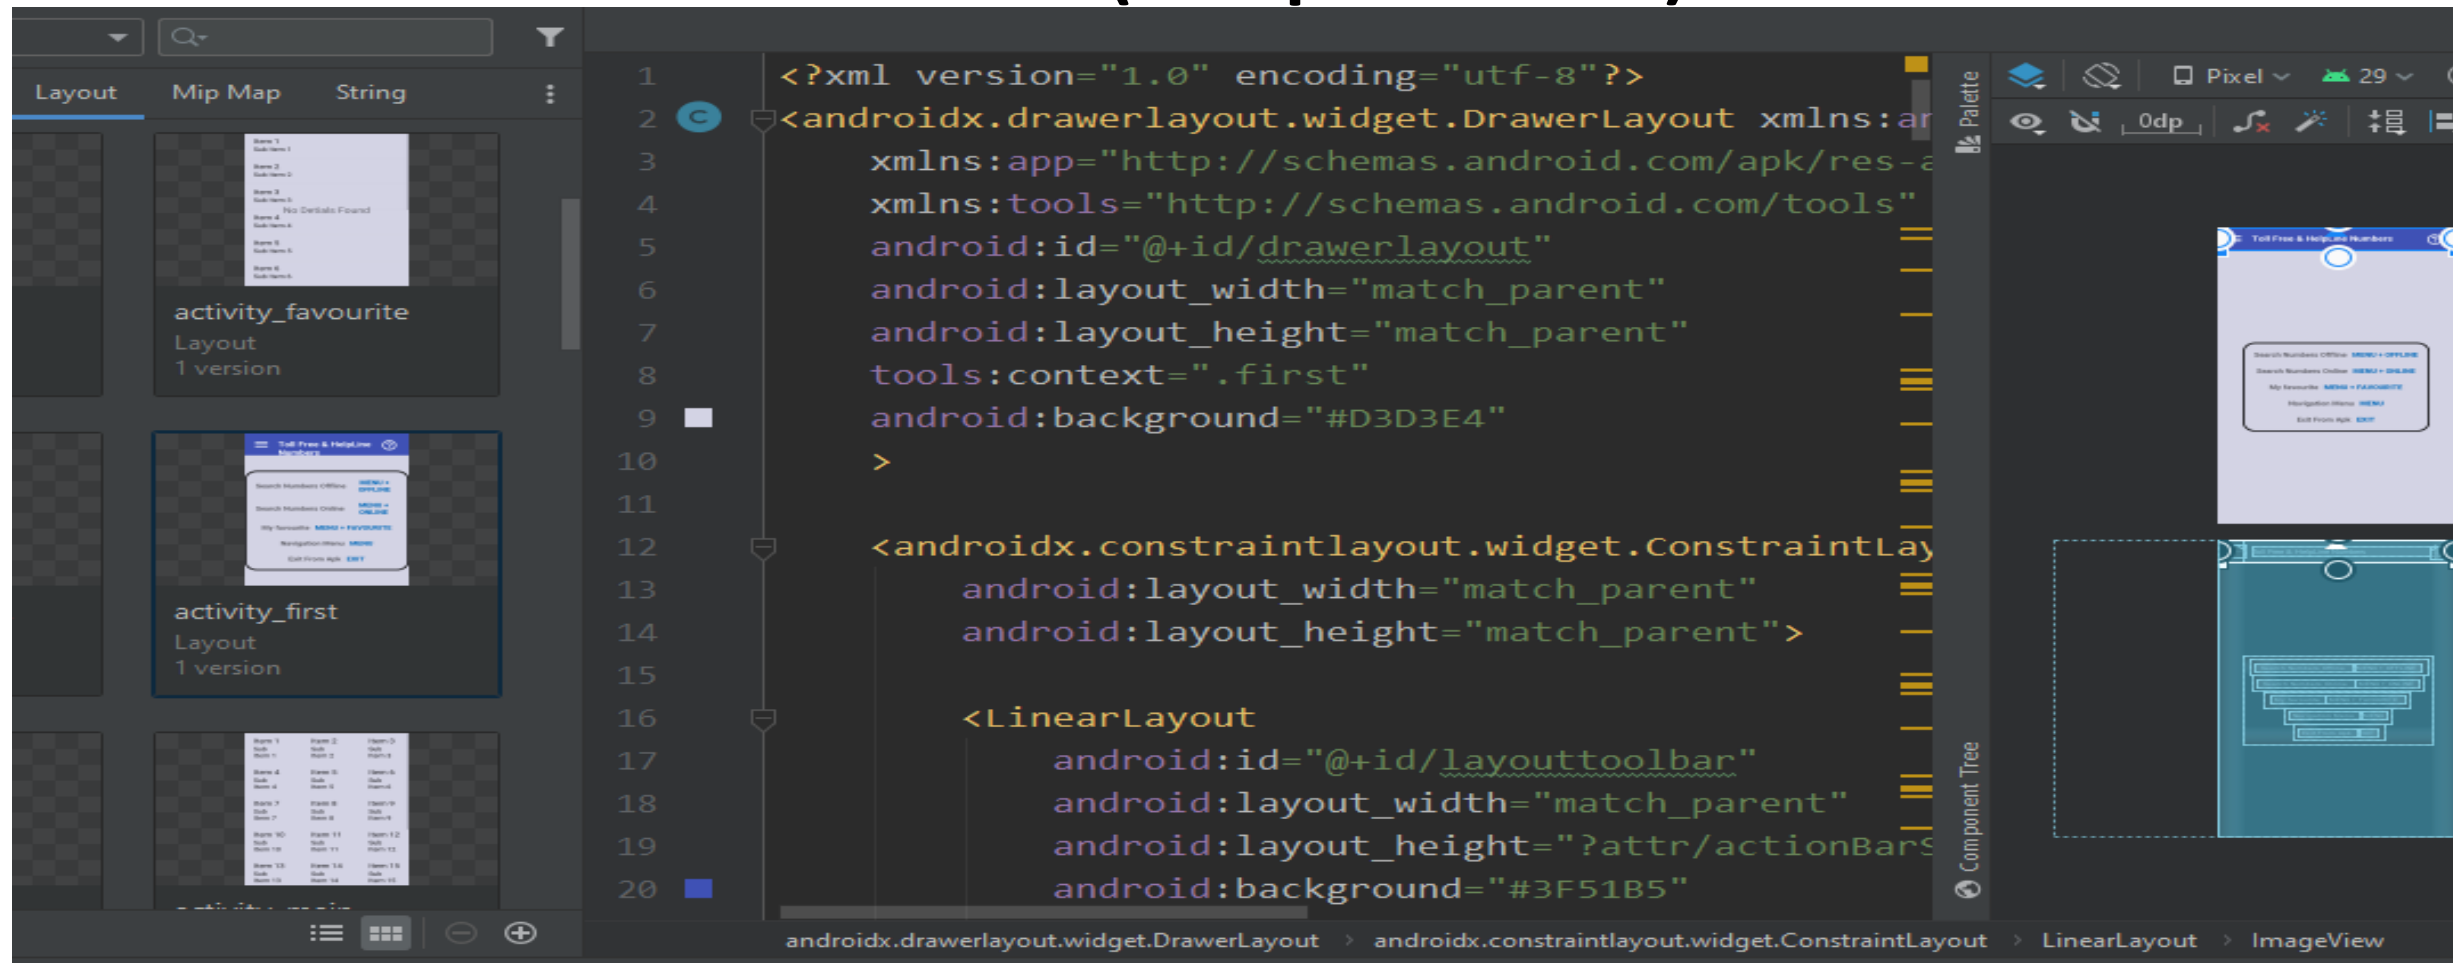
Layout Mip Map String

No Details Found

activity_favourite
Layout
1 version

Toll Free & HelpLine Numbers

activity_first
Layout
1 version

1 <?xml version="1.0" encoding="utf-8"?>
2 <androidx.drawerlayout.widget.DrawerLayout xmlns:ar
3 xmlns:app="http://schemas.android.com/apk/res-a
4 xmlns:tools="http://schemas.android.com/tools"
5 android:id="@+id/drawerlayout"
6 android:layout_width="match_parent"
7 android:layout_height="match_parent"
8 tools:context=".first"
9 android:background="#D3D3E4"
10 >
11
12 <androidx.constraintlayout.widget.ConstraintLay
13 android:layout_width="match_parent"
14 android:layout_height="match_parent">
15
16 <LinearLayout
17 android:id="@+id/layouttoolbar"
18 android:layout_width="match_parent"
19 android:layout_height="?attr/actionBarS
20 android:background="#3F51B5"

Palette
Component Tree

Pixel 29
0dp

Toll Free & HelpLine Numbers

androidx.drawerlayout.widget.DrawerLayout › androidx.constraintlayout.widget.ConstraintLayout › LinearLayout › ImageView